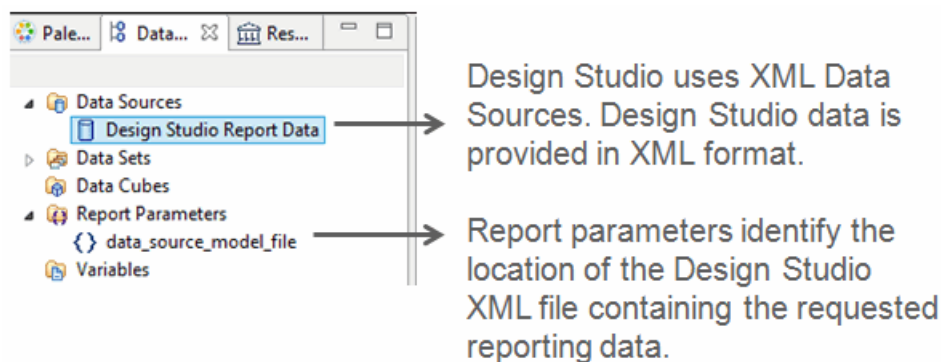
Pale... Data... ☒ Res...

Data Sources
Design Studio Report Data
Data Sets
Data Cubes
Report Parameters
{} data_source_model_file
Variables

Design Studio uses XML Data Sources. Design Studio data is provided in XML format.

Report parameters identify the location of the Design Studio XML file containing the requested reporting data.